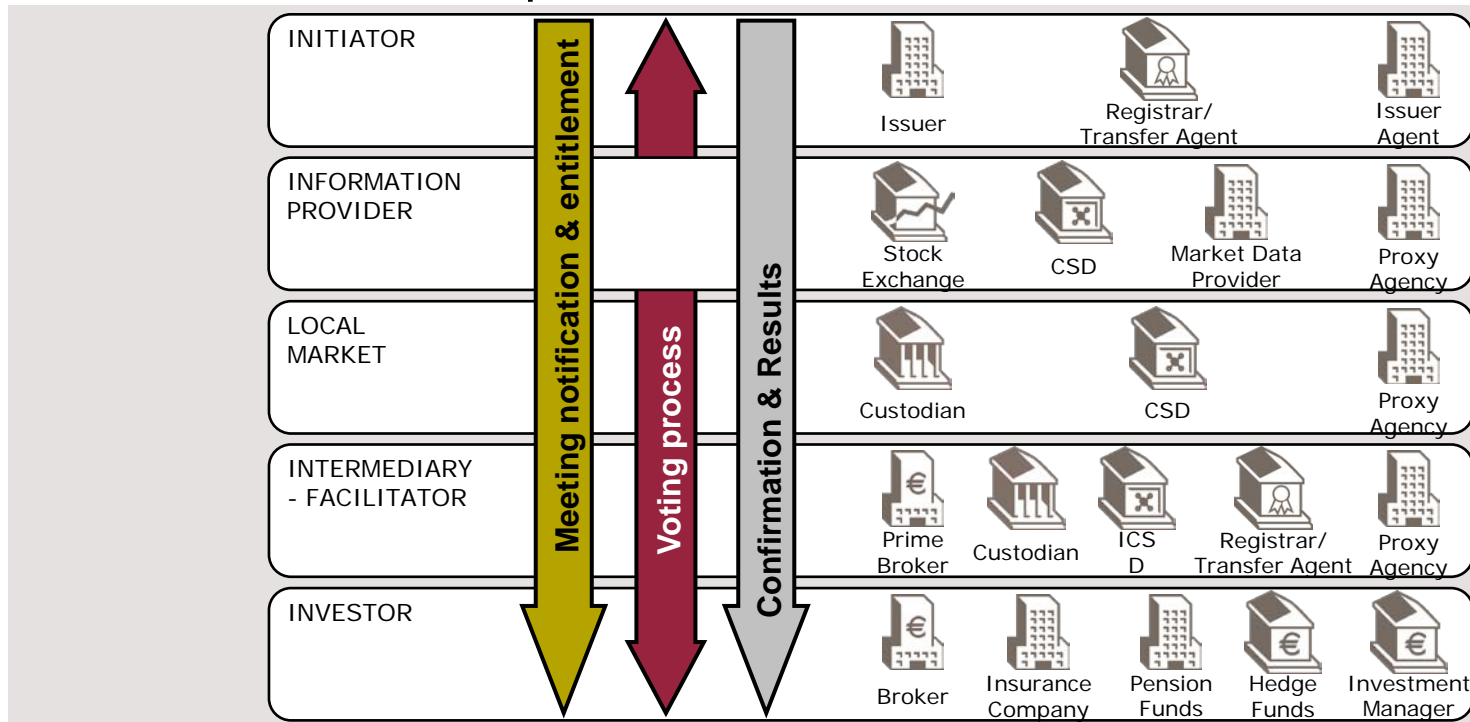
INITIATOR

Issuer

Registrar/ Transfer Agent

Issuer Agent

INFORMATION PROVIDER

Stock Exchange

CSD

Market Data Provider

Proxy Agency

LOCAL MARKET

Custodian

CSD

Proxy Agency

INTERMEDIARY - FACILITATOR

Prime Broker

Custodian

ICS D

Registrar/ Transfer Agent

Proxy Agency

INVESTOR

Broker

Insurance Company

Pension Funds

Hedge Funds

Investment Manager

Meeting notification & entitlement

Voting process

Confirmation & Results